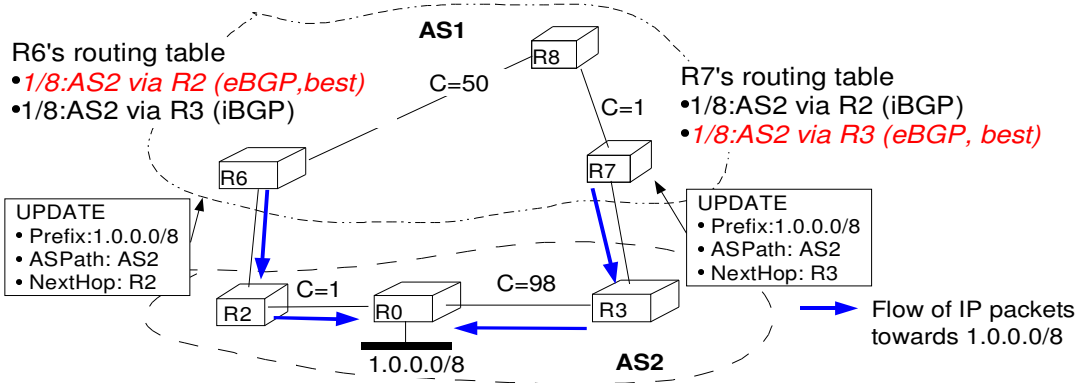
AS1

R6's routing table
•1/8:AS2 via R2 (eBGP,best)
•1/8:AS2 via R3 (iBGP)

R8

C=50

C=1

R7's routing table
•1/8:AS2 via R2 (iBGP)
•1/8:AS2 via R3 (eBGP, best)

R6

R7

UPDATE
• Prefix:1.0.0.0/8
• ASPath: AS2
• NextHop: R2

UPDATE
• Prefix:1.0.0.0/8
• ASPath: AS2
• NextHop: R3

R2

C=1

R0

C=98

R3

Flow of IP packets towards 1.0.0.0/8

1.0.0.0/8

AS2